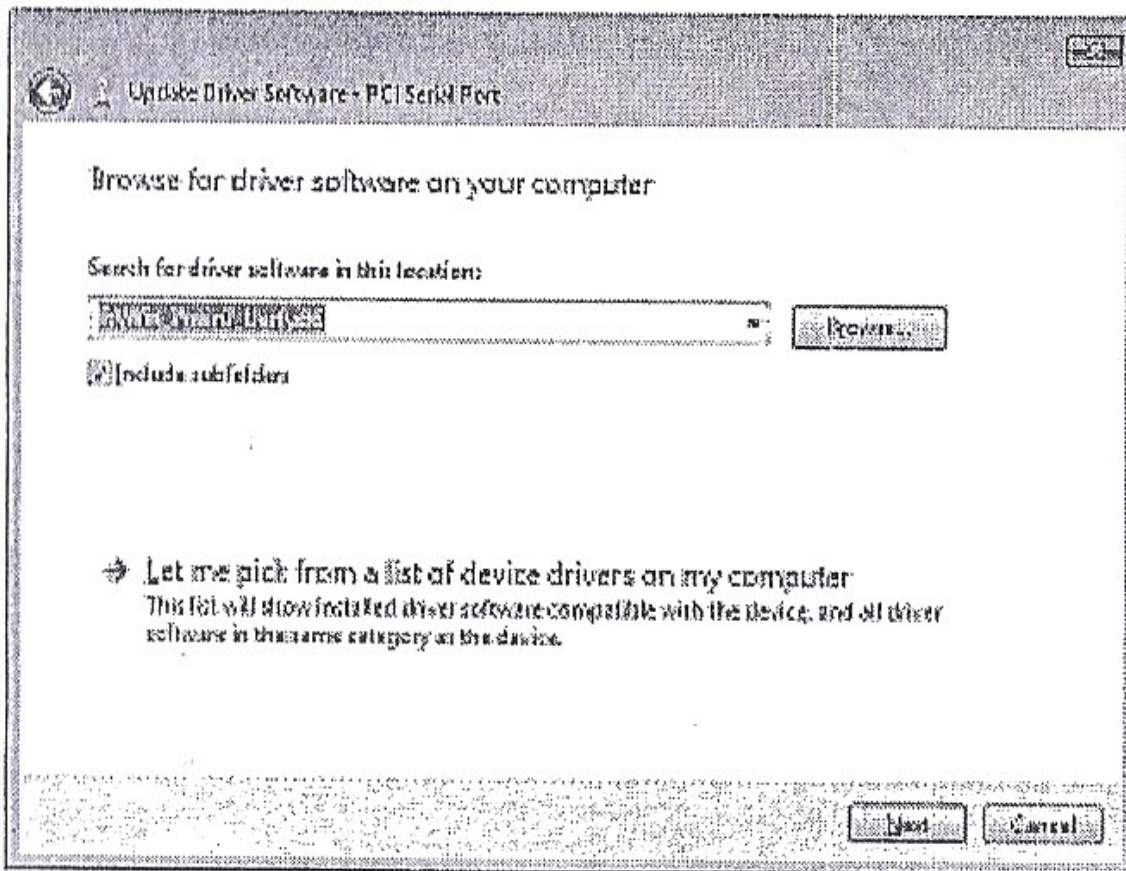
Update Driver Software - PCI Serial Port

Browse for driver software on your computer

Search for driver software in this location:

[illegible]

Browse...

Include subfolders

Let me pick from a list of device drivers on my computer
This list will show installed driver software compatible with the device, and all driver software in the same category as the device.

Next

Cancel